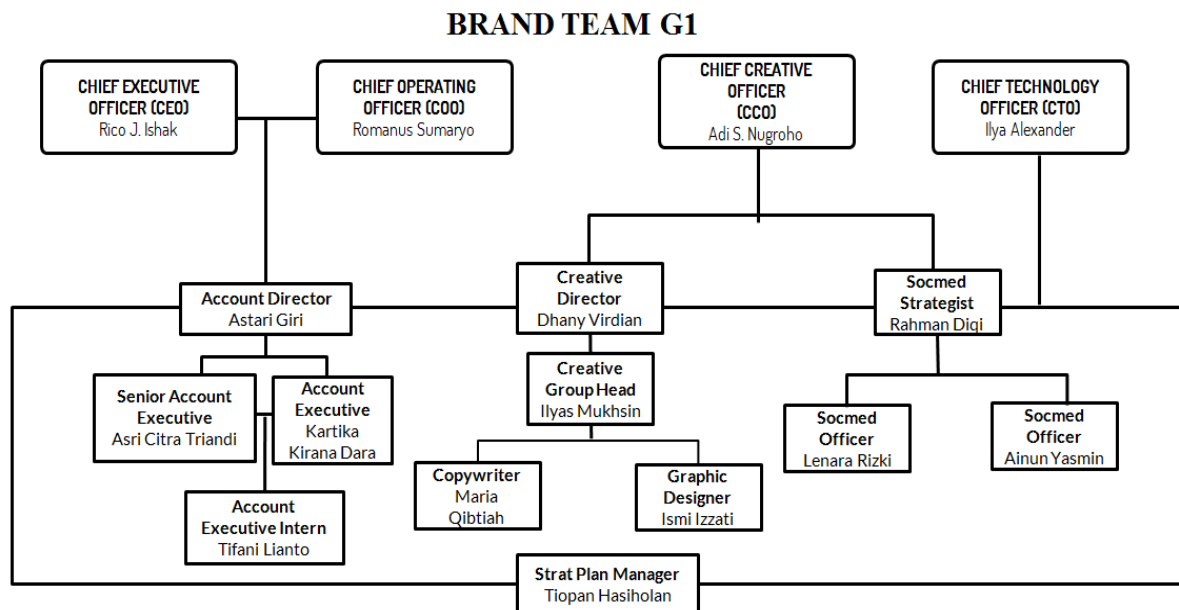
BRAND TEAM G1

CHIEF EXECUTIVE OFFICER (CEO)
Rico J. Ishak

CHIEF OPERATING OFFICER (COO)
Romanus Sumaryo

CHIEF CREATIVE OFFICER (CCO)
Adi S. Nugroho

CHIEF TECHNOLOGY OFFICER (CTO)
Ilya Alexander

Account Director
Astari Giri

Creative Director
Dhany Virdian

Socmed Strategist
Rahman Diqi

Senior Account Executive
Asri Citra Triandi

Account Executive
Kartika Kirana Dara

Account Executive Intern
Tifani Lianto

Creative Group Head
Ilyas Mukhsin

Copywriter
Maria Qibtiah

Graphic Designer
Ismi Izzati

Socmed Officer
Lenara Rizki

Socmed Officer
Ainun Yasmin

Strat Plan Manager
Tiopan Hasiholan